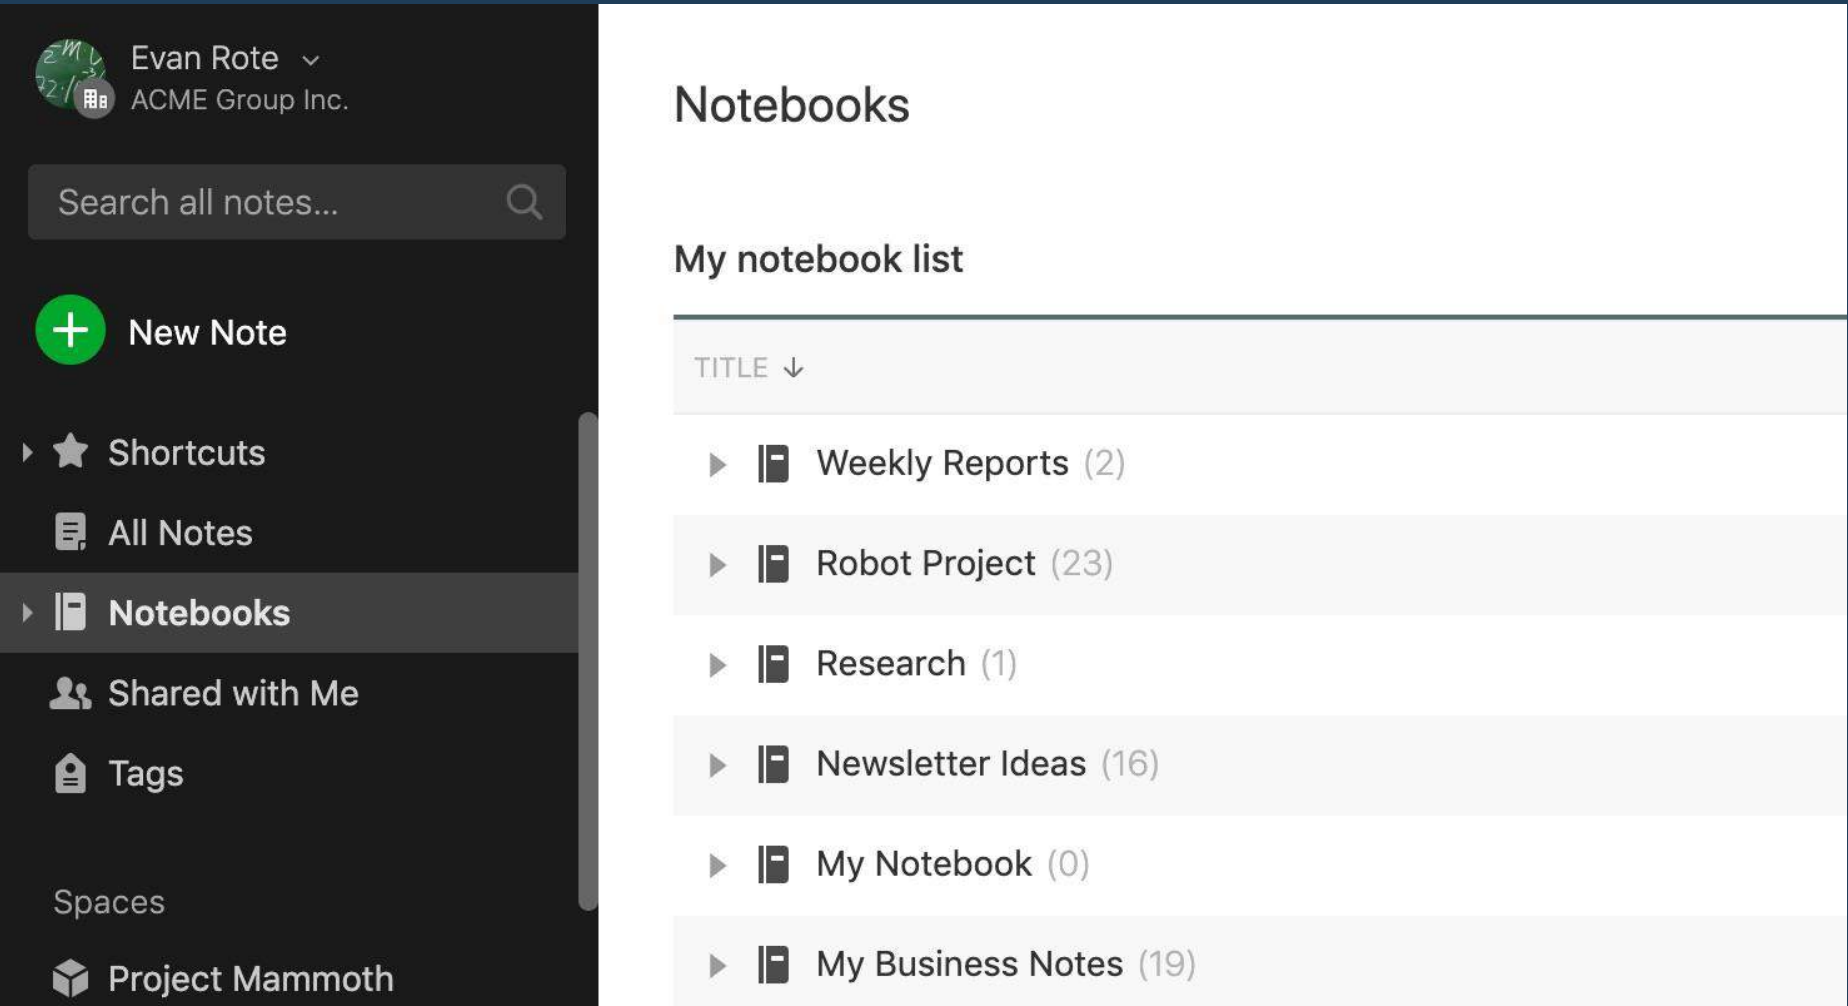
Evan Rote
ACME Group Inc.

Search all notes...

New Note

Shortcuts
All Notes
Notebooks
Shared with Me
Tags

Spaces
Project Mammoth

Notebooks

My notebook list

TITLE ↓

Weekly Reports (2)
Robot Project (23)
Research (1)
Newsletter Ideas (16)
My Notebook (0)
My Business Notes (19)